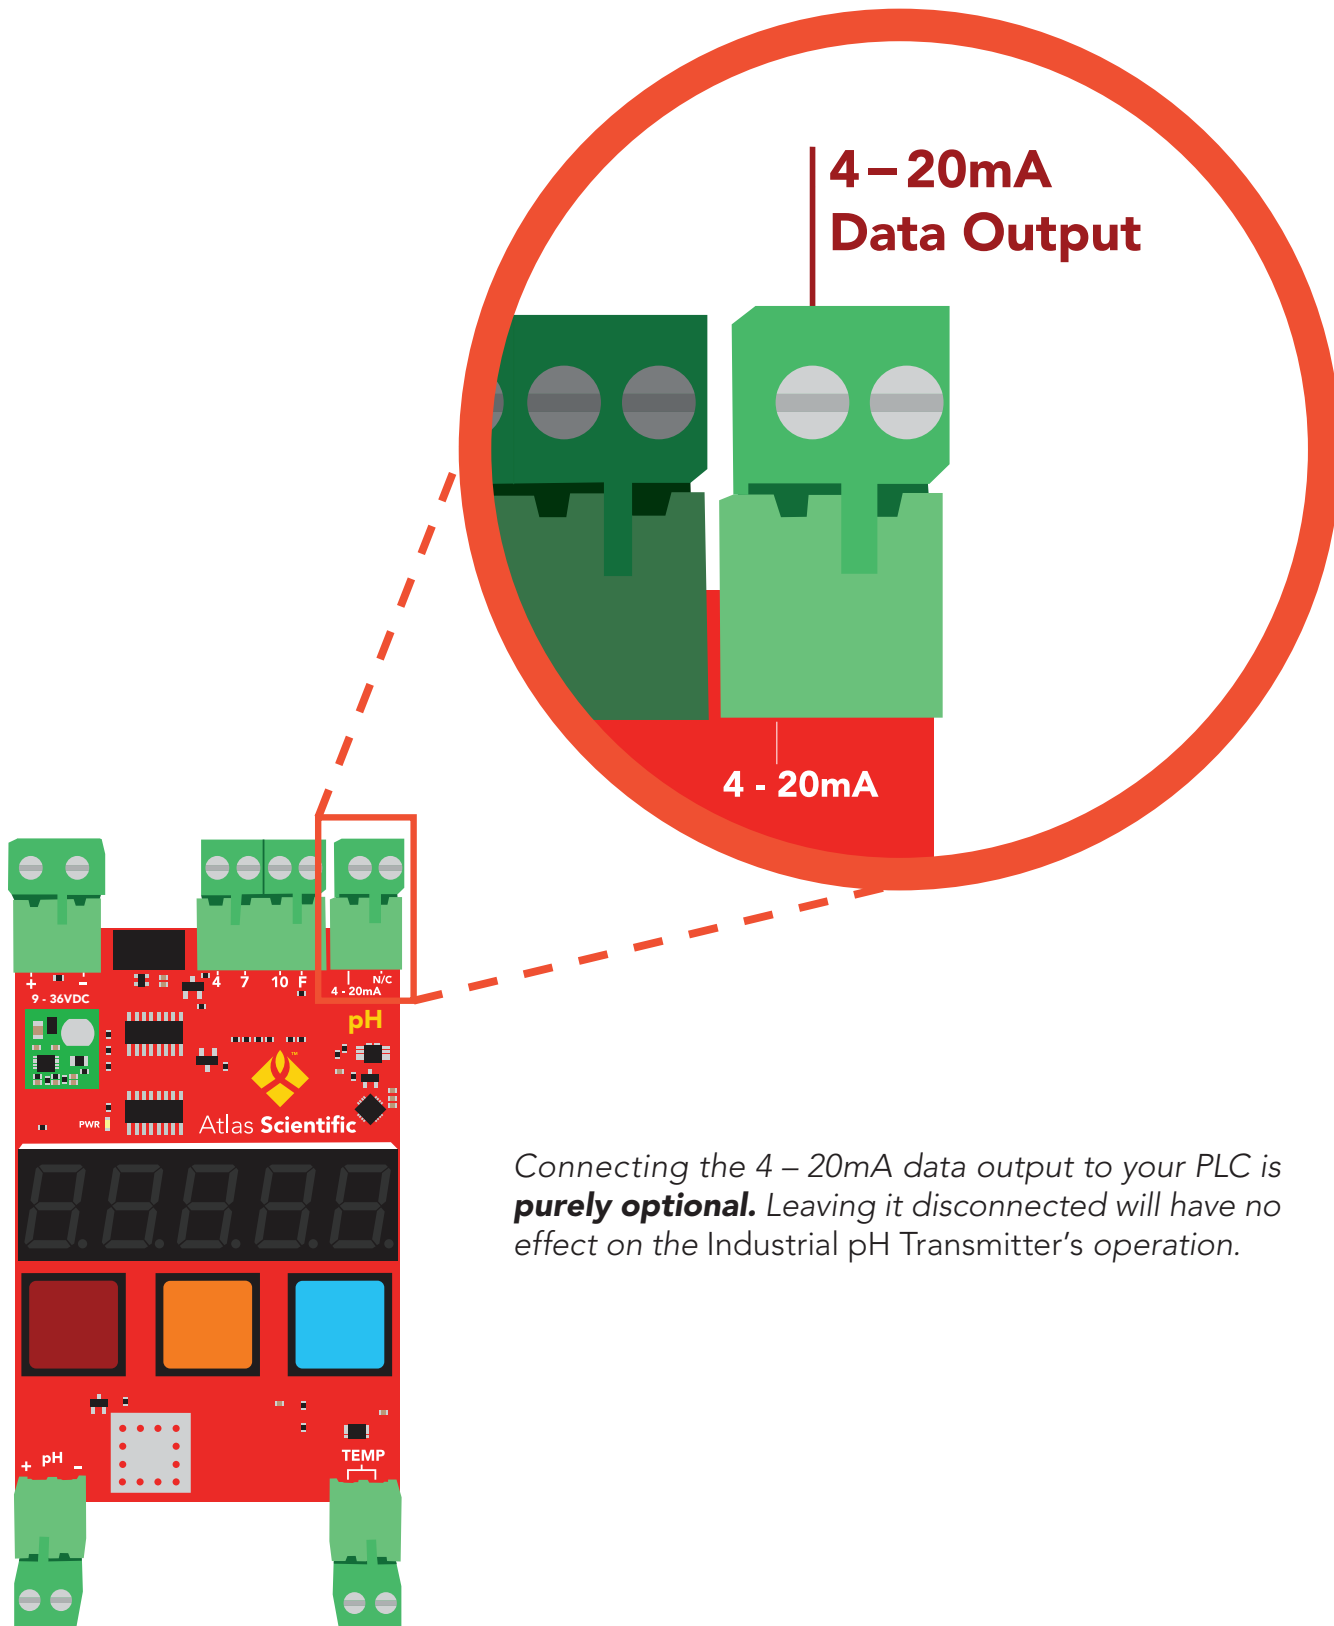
4 – 20mA
Data Output

4 - 20mA

+ -
9 - 36VDC

4 7 10 F

N/C
4 - 20mA

pH

PWR

Atlas Scientific

+ pH -

TEMP

Connecting the 4 – 20mA data output to your PLC is **purely optional.** Leaving it disconnected will have no effect on the Industrial pH Transmitter's operation.